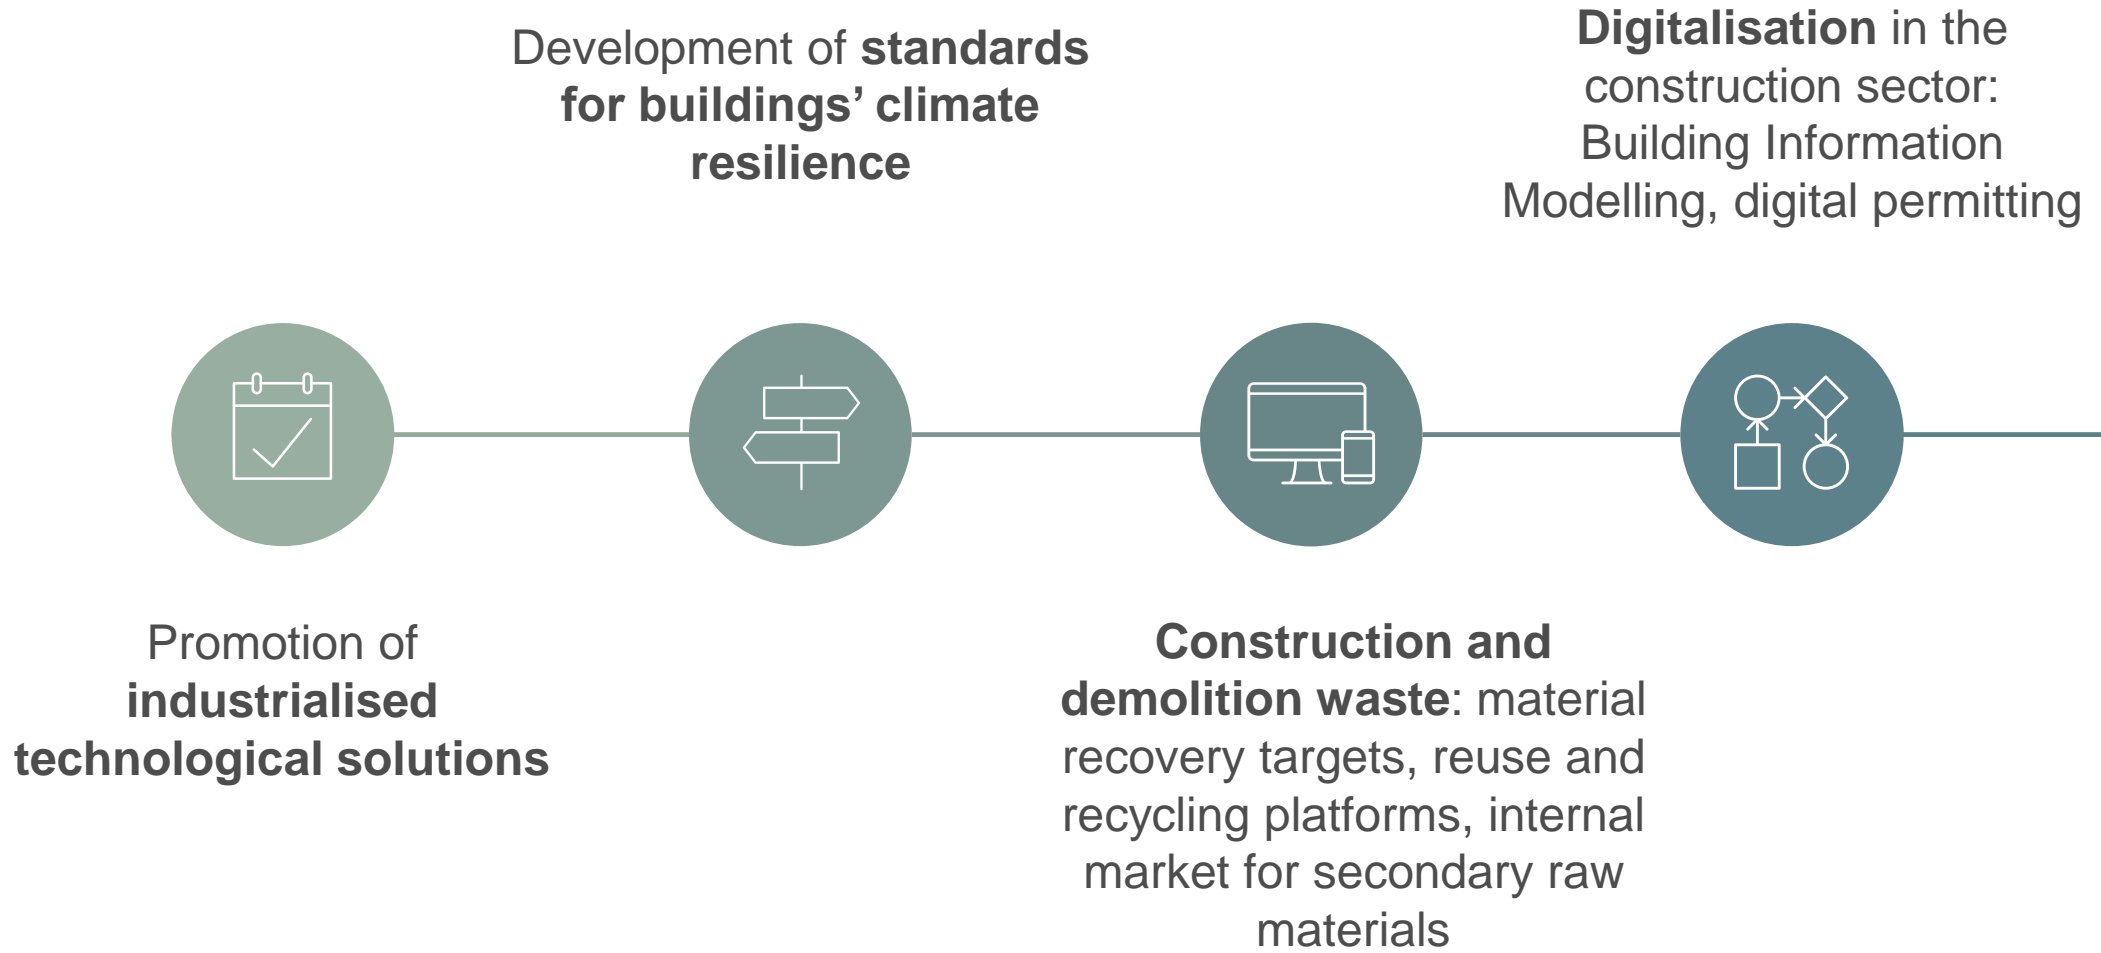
Development of standards for buildings’ climate resilience

Digitalisation in the construction sector: Building Information Modelling, digital permitting

Promotion of industrialised technological solutions

Construction and demolition waste: material recovery targets, reuse and recycling platforms, internal market for secondary raw materials